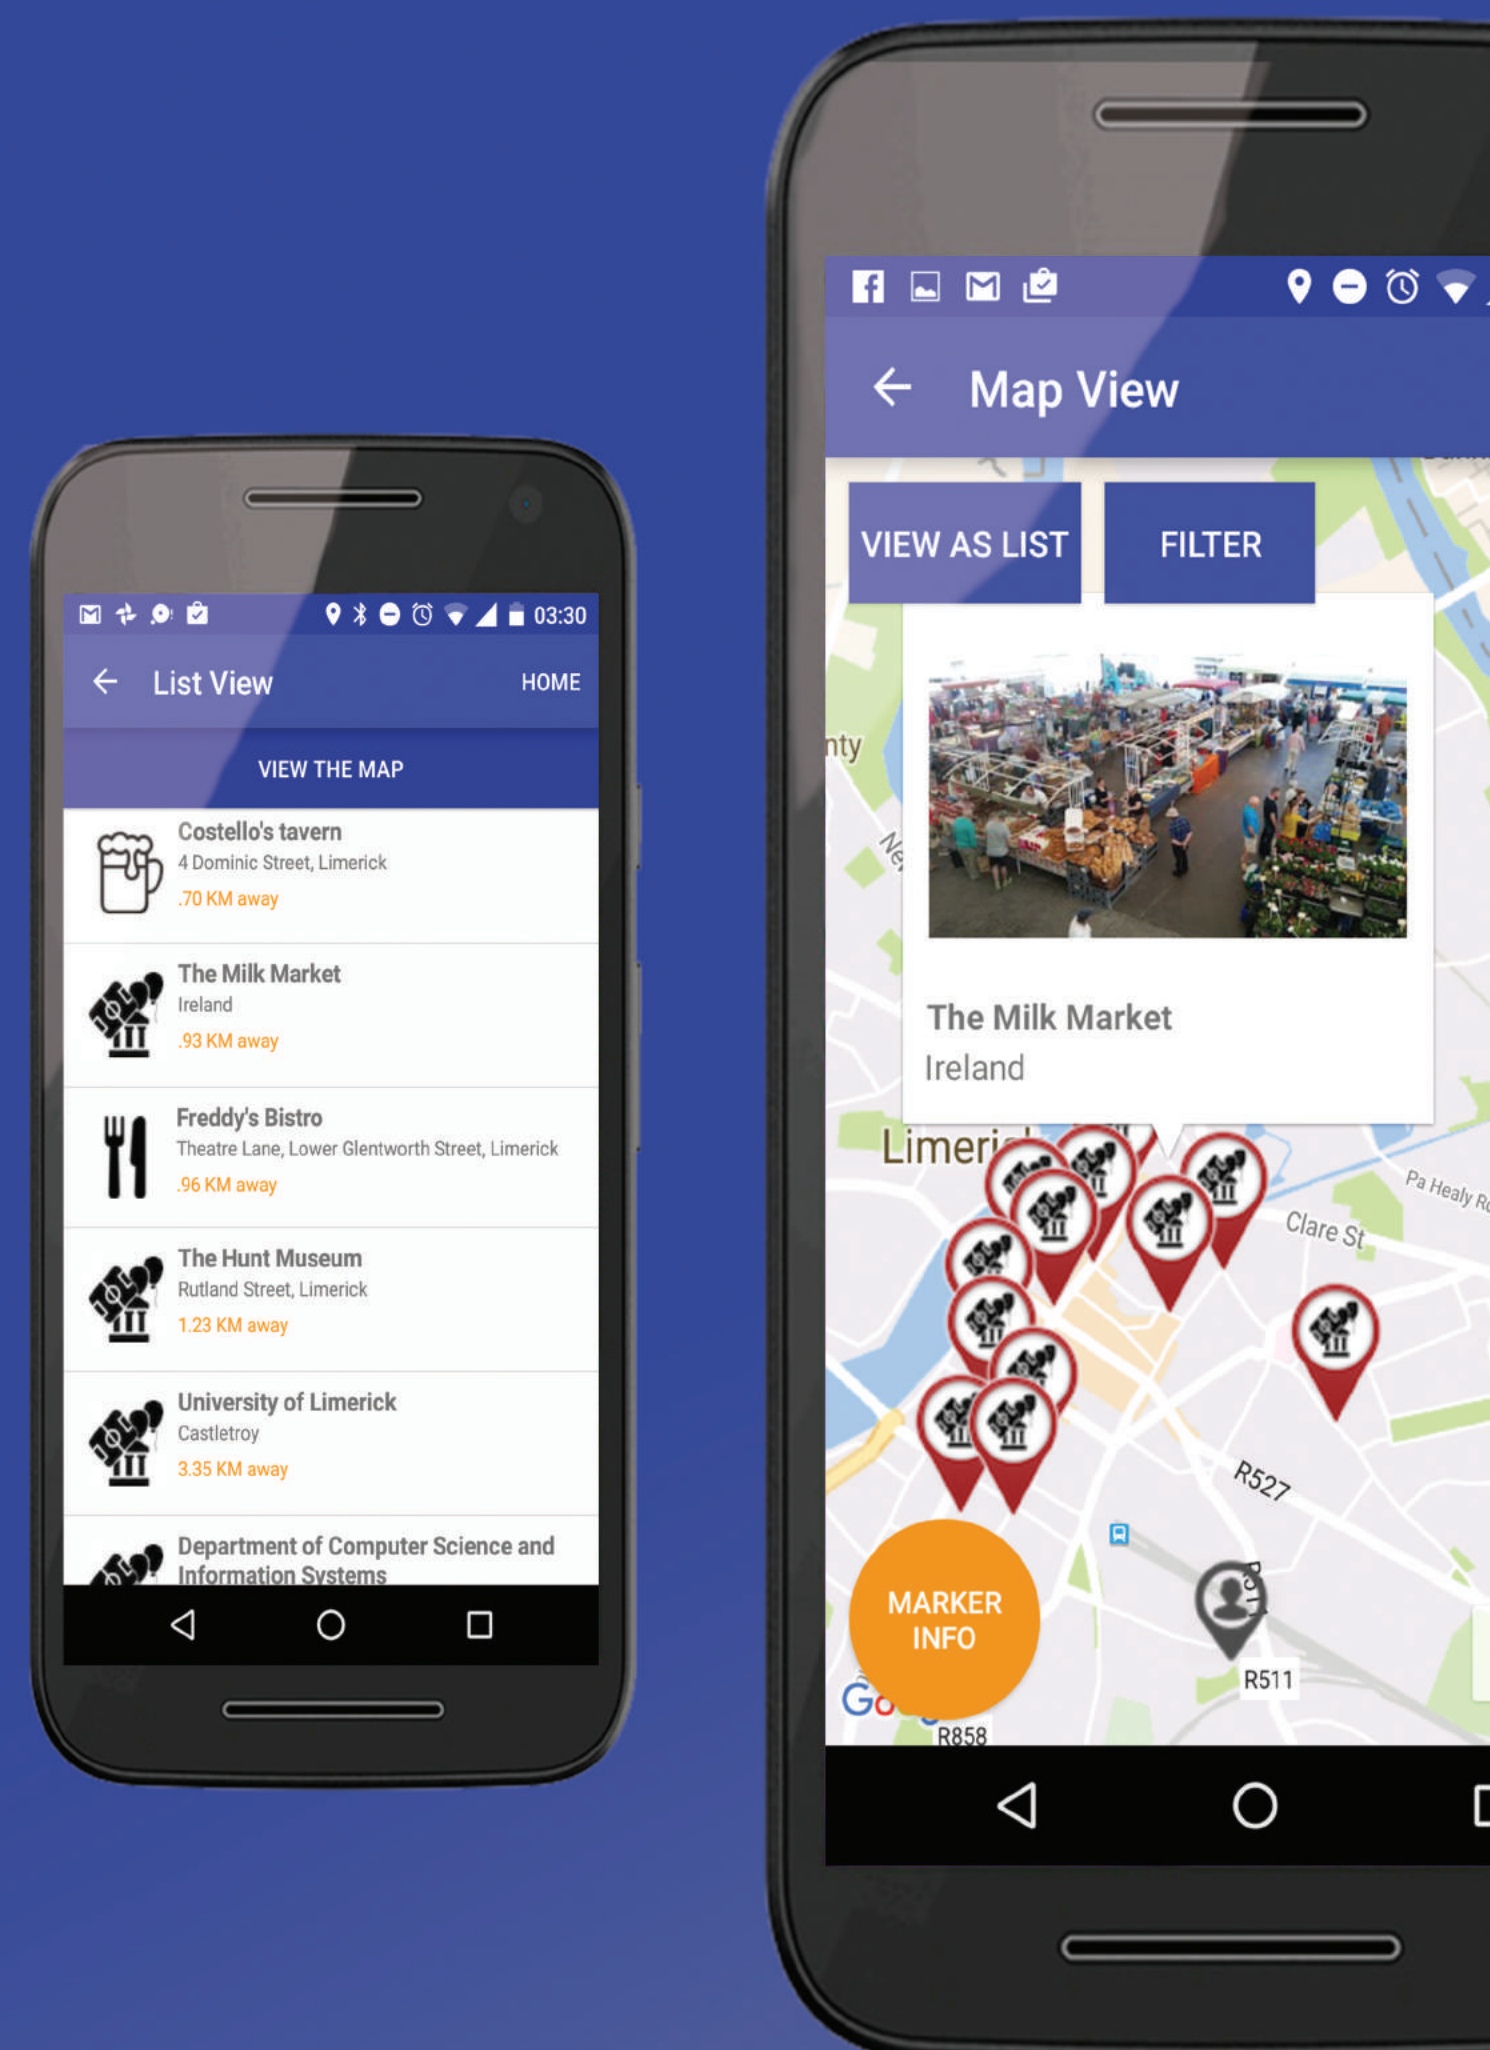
03:30

List View

HOME

VIEW THE MAP

Costello's tavern
4 Dominic Street, Limerick
.70 KM away

The Milk Market
Ireland
.93 KM away

Freddy's Bistro
Theatre Lane, Lower Glentworth Street, Limerick
.96 KM away

The Hunt Museum
Rutland Street, Limerick
1.23 KM away

University of Limerick
Castletroy
3.35 KM away

Department of Computer Science and Information Systems

Map View

VIEW AS LIST

FILTER

The Milk Market
Ireland

nty

Ne

Limeri

Pa Healy R

Clare St

R527

MARKER INFO

R511

R858

Go